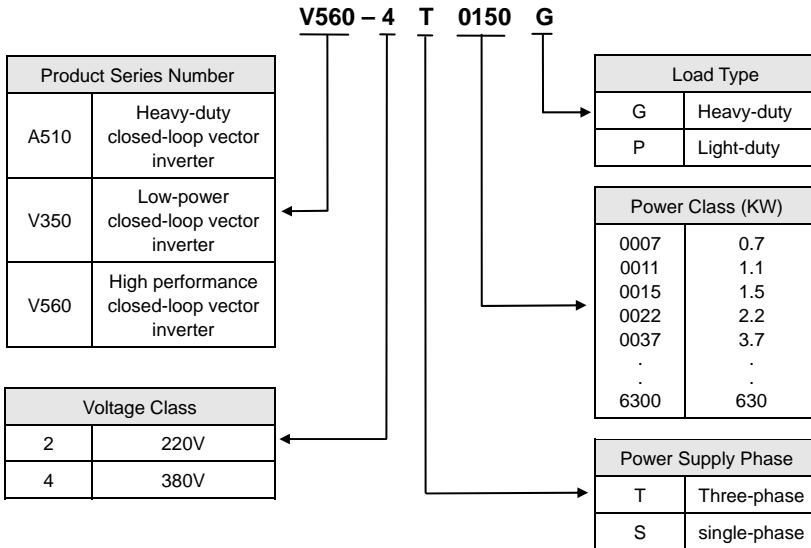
V560 – 4 T 0150 G

| Product Series Number | |
|---|---|
| A510 | Heavy-duty closed-loop vector inverter |
| V350 | Low-power closed-loop vector inverter |
| V560 | High performance closed-loop vector inverter |

| Voltage Class | |
|---|---|
| 2 | 220V |
| 4 | 380V |

| Load Type | |
|---|---|
| G | Heavy-duty |
| P | Light-duty |

| Power Class (KW) | |
|---|---|
| 0007 | 0.7 |
| 0011 | 1.1 |
| 0015 | 1.5 |
| 0022 | 2.2 |
| 0037 | 3.7 |
| . | . |
| . | . |
| 6300 | 630 |

| Power Supply Phase | |
|---|---|
| T | Three-phase |
| S | single-phase |